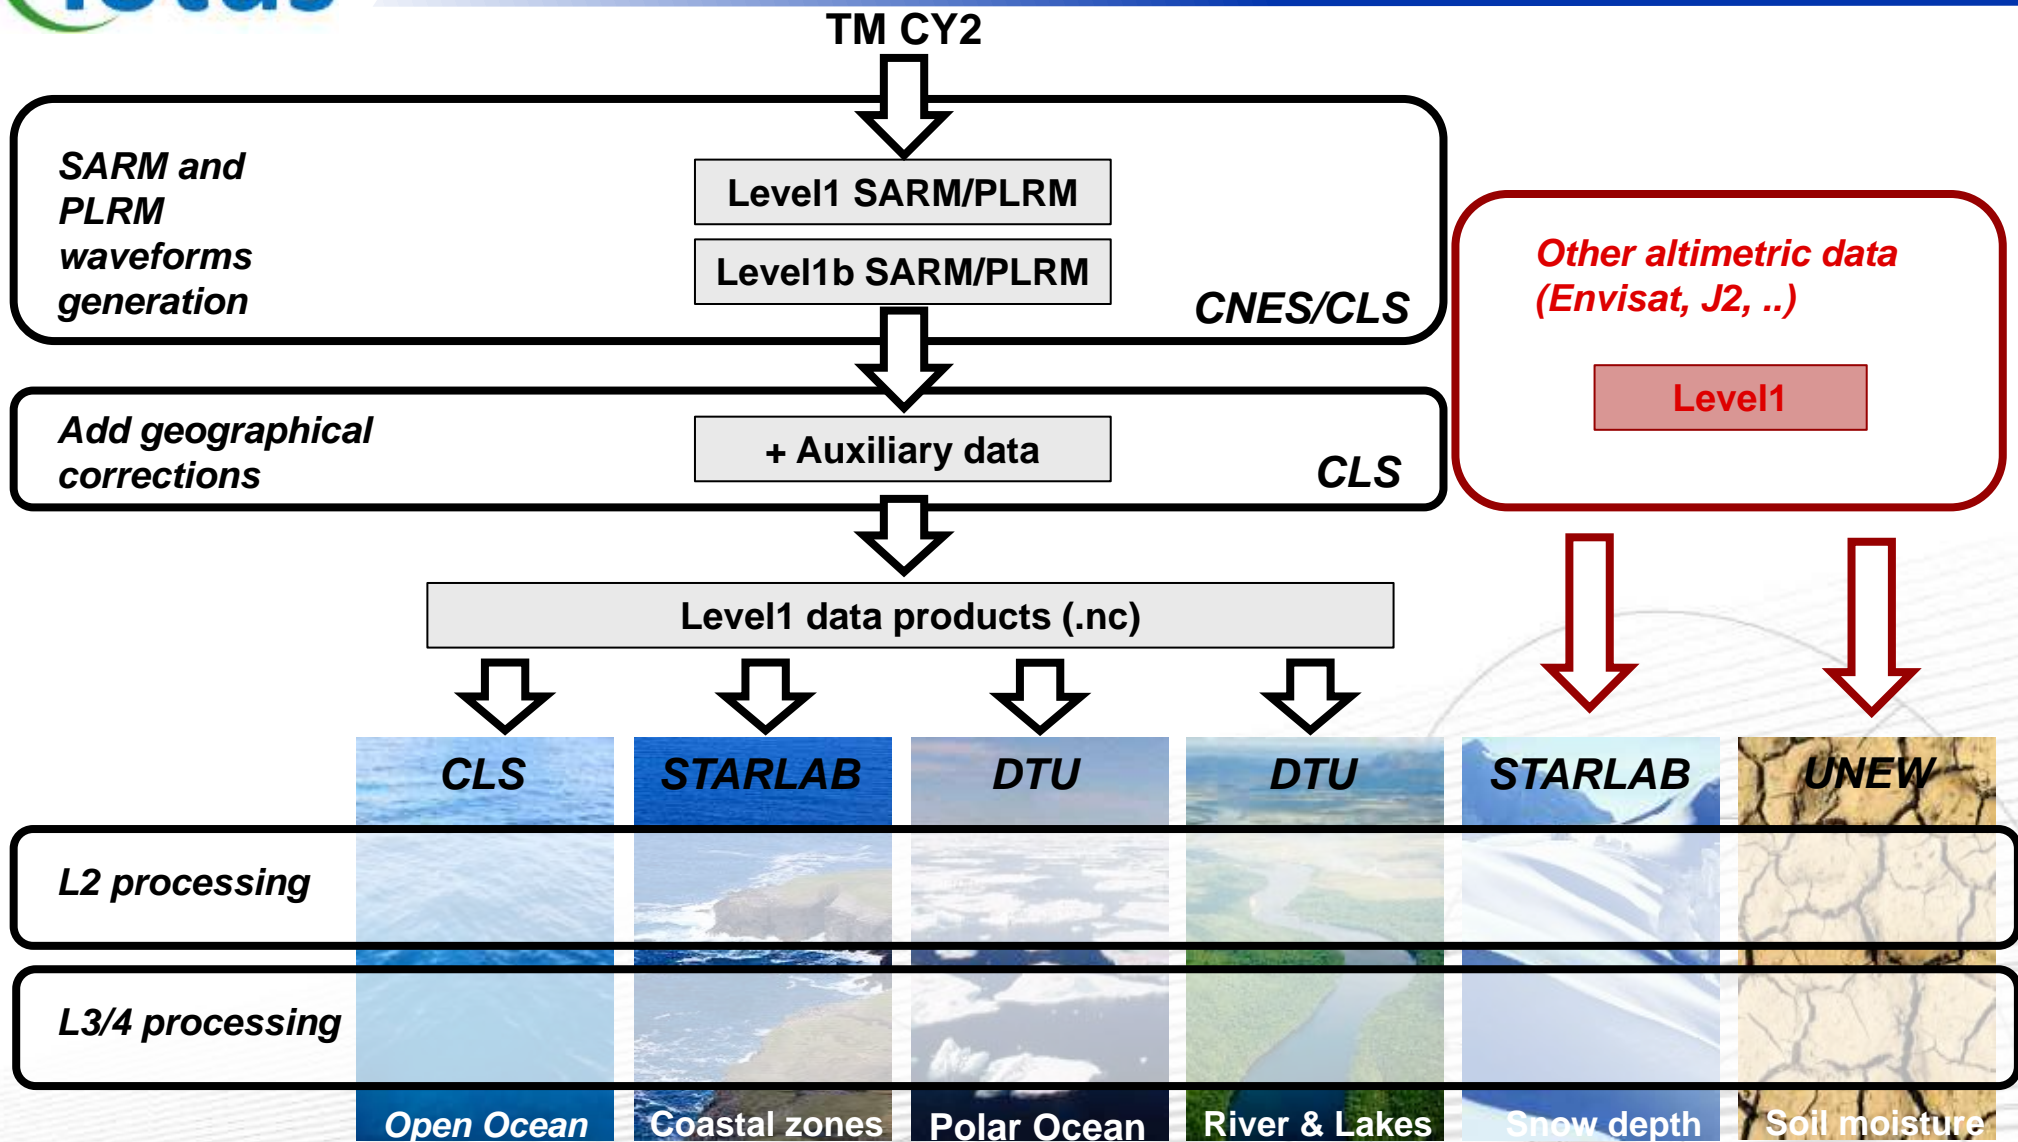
TM CY2

SARM and PLRM waveforms generation

Level1 SARM/PLRM

Level1b SARM/PLRM

CNES/CLS

Other altimetric data (Envisat, J2, ..)

Level1

Add geographical corrections

+ Auxiliary data

CLS

Level1 data products (.nc)

CLS

STARLAB

DTU

DTU

STARLAB

UNEW

L2 processing

L3/4 processing

Open Ocean

Coastal zones

Polar Ocean

River & Lakes

Snow depth

Soil moisture